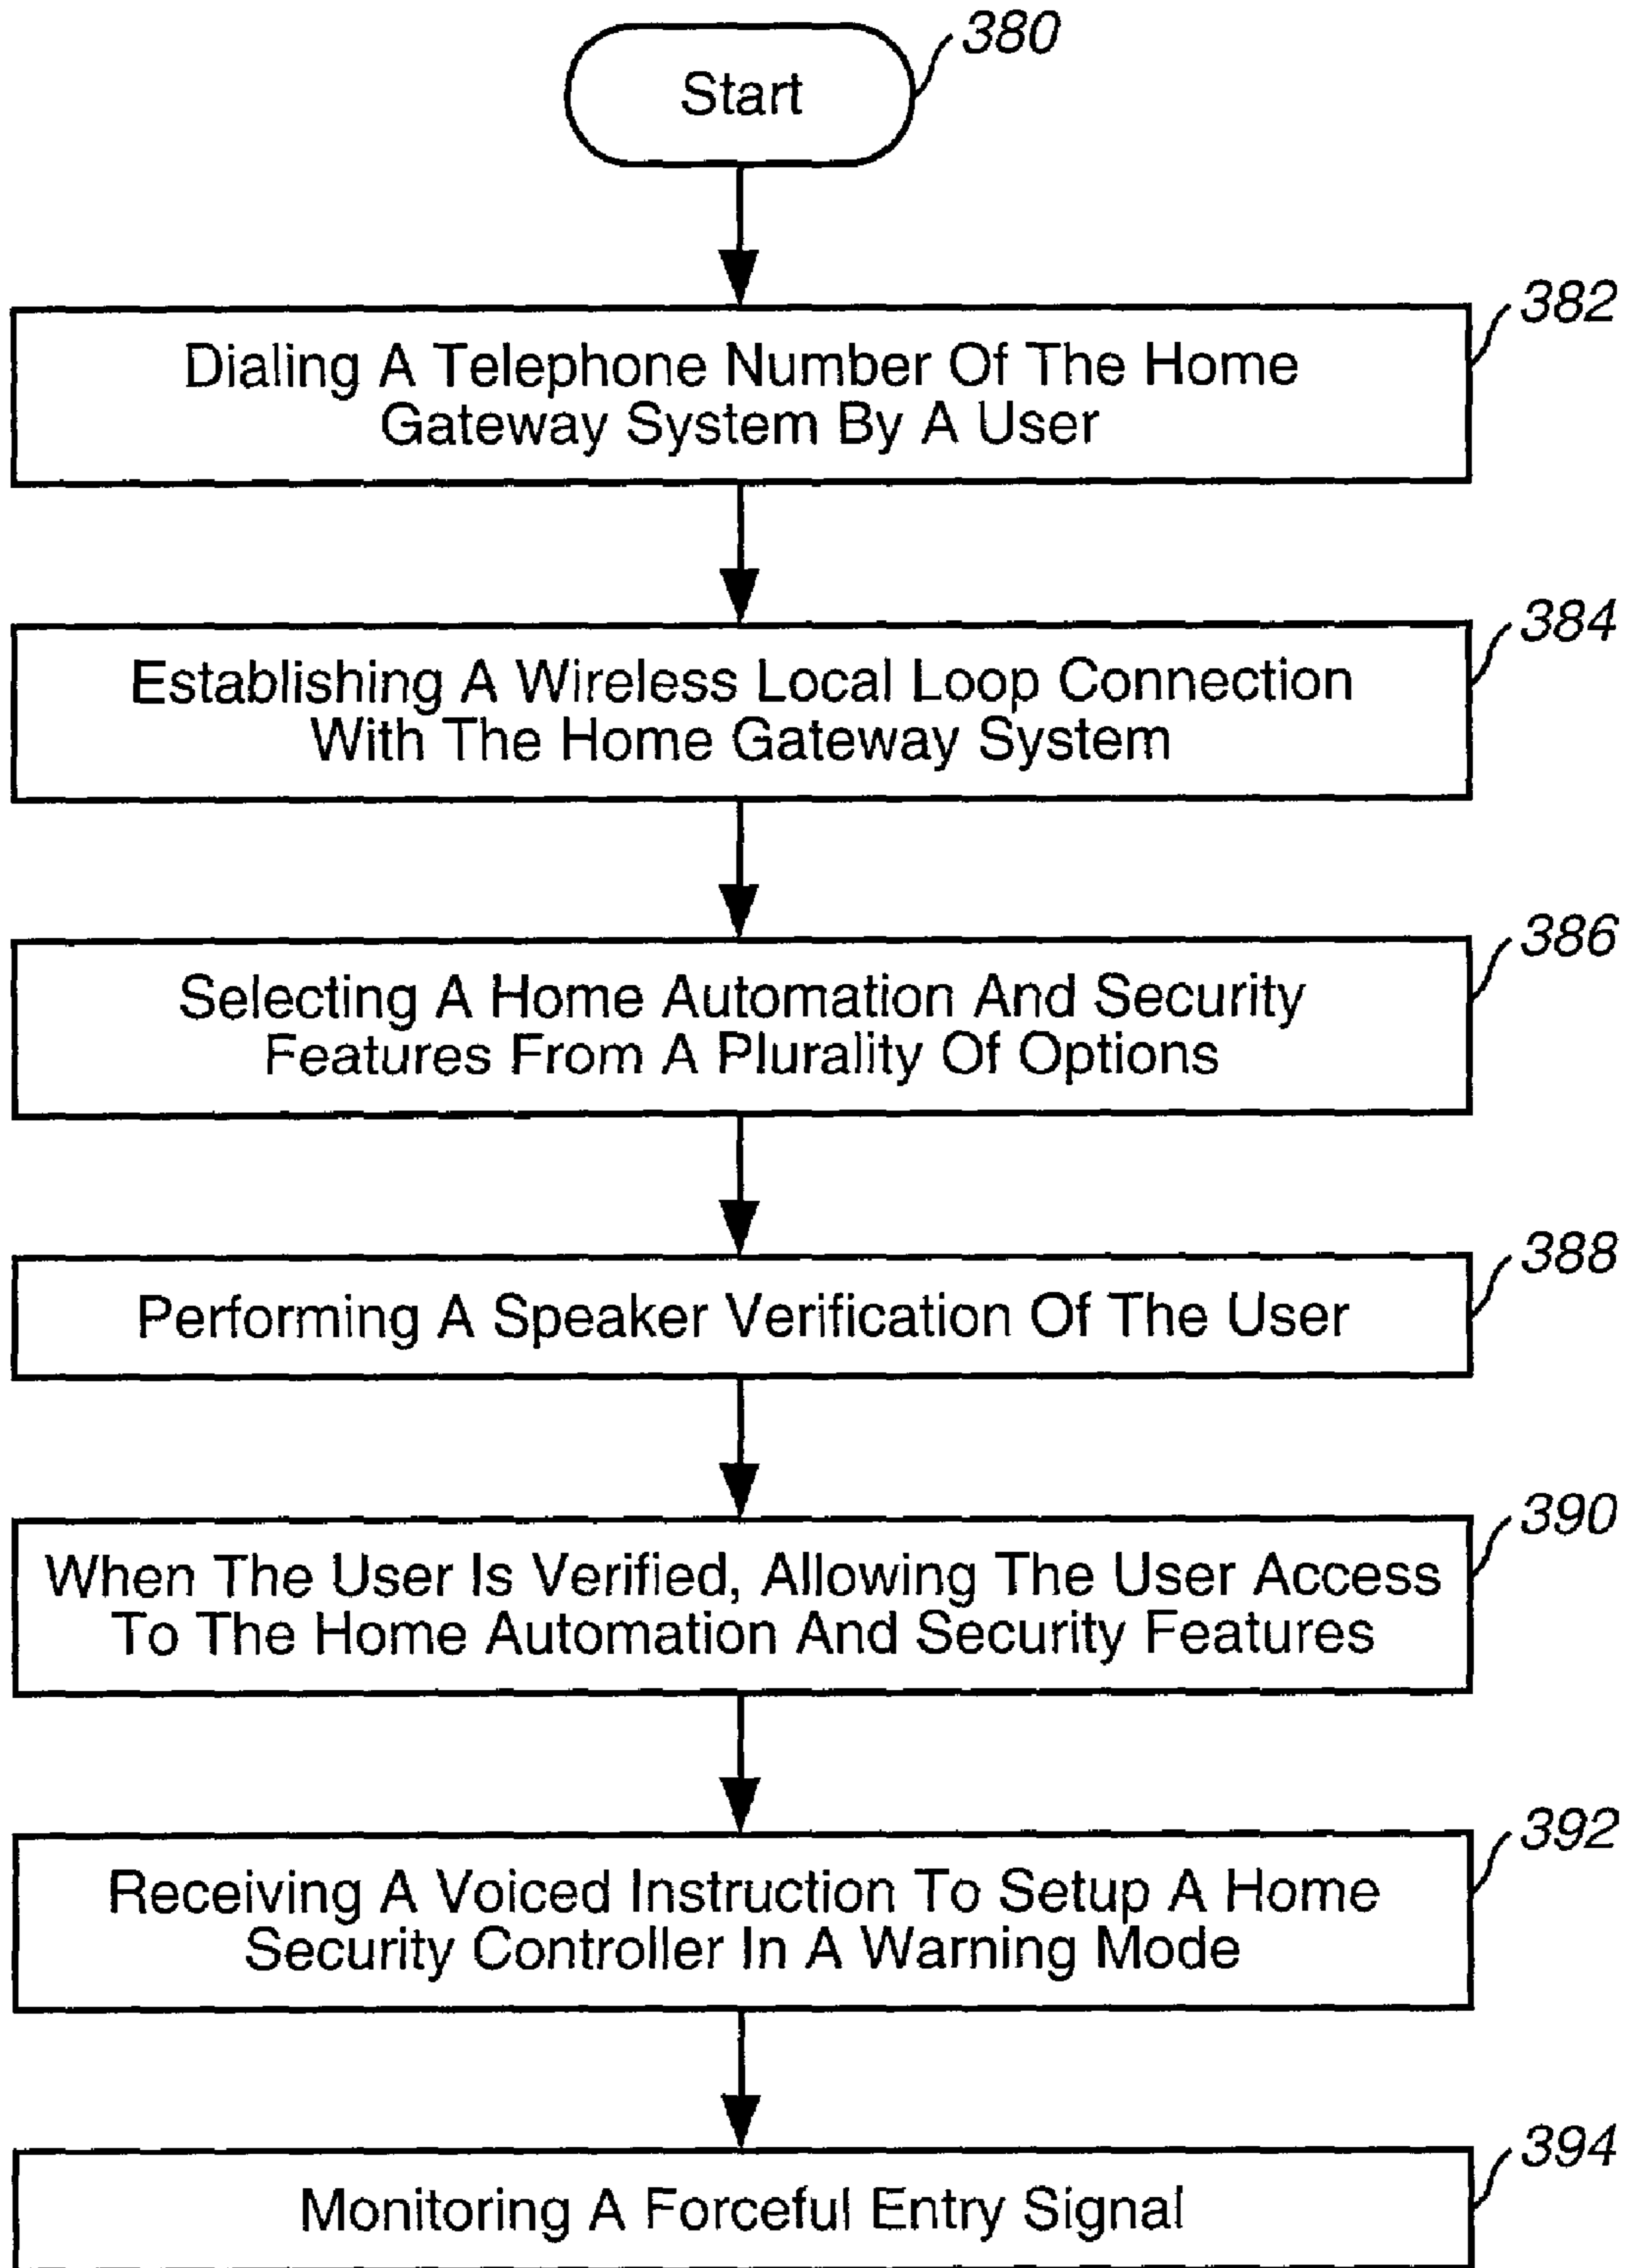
Start
380

Dialing A Telephone Number Of The Home Gateway System By A User
382

Establishing A Wireless Local Loop Connection With The Home Gateway System
384

Selecting A Home Automation And Security Features From A Plurality Of Options
386

Performing A Speaker Verification Of The User
388

When The User Is Verified, Allowing The User Access To The Home Automation And Security Features
390

Receiving A Voiced Instruction To Setup A Home Security Controller In A Warning Mode
392

Monitoring A Forceful Entry Signal
394